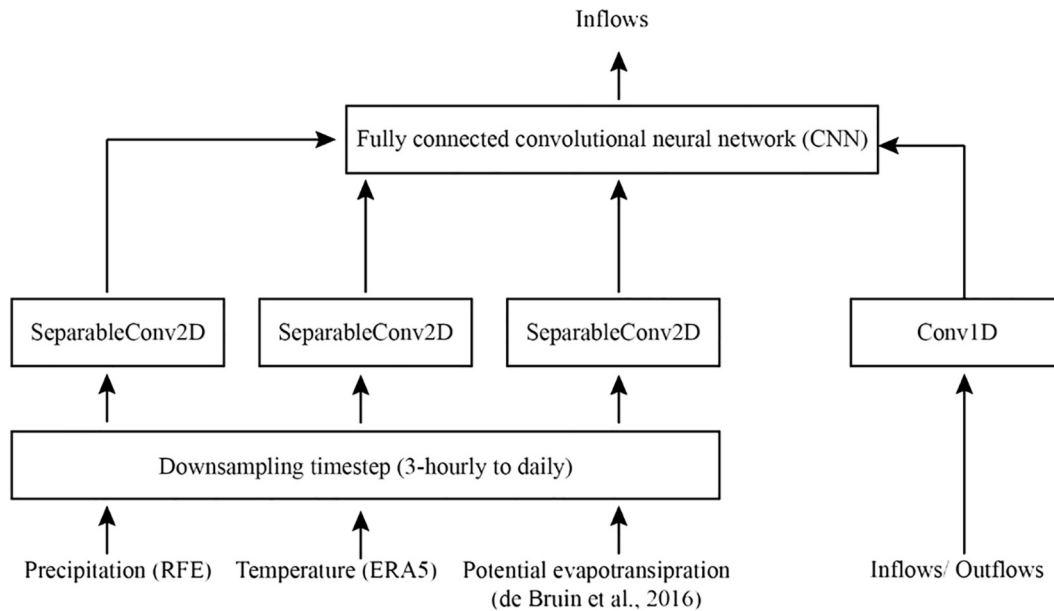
Inflows

Fully connected convolutional neural network (CNN)

SeparableConv2D

SeparableConv2D

SeparableConv2D

Conv1D

Downsampling timestep (3-hourly to daily)

Precipitation (RFE)

Temperature (ERA5)

Potential evapotransipration (de Bruin et al., 2016)

Inflows/ Outflows